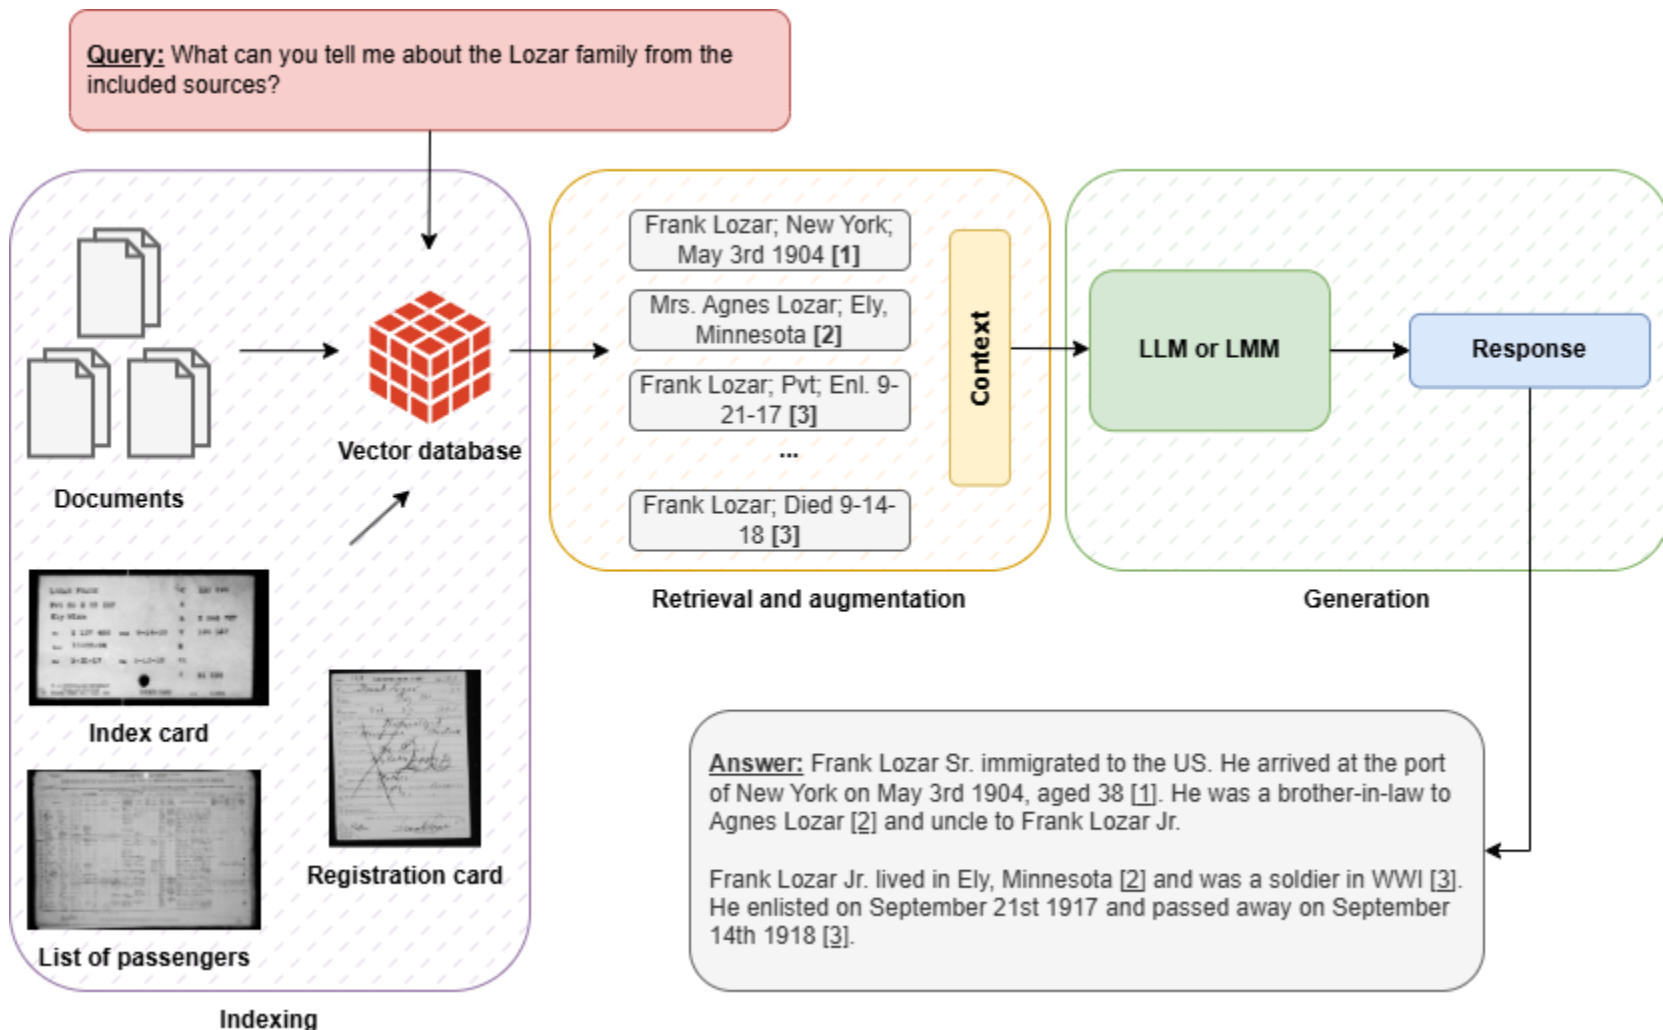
Query: What can you tell me about the Lozar family from the included sources?

Documents

Vector database

Index card

List of passengers

Registration card

Indexing

Frank Lozar; New York; May 3rd 1904 [1]

Mrs. Agnes Lozar; Ely, Minnesota [2]

Frank Lozar; Pvt; Enl. 9-21-17 [3]

...

Frank Lozar; Died 9-14-18 [3]

Context

Retrieval and augmentation

LLM or LMM

Response

Generation

Answer: Frank Lozar Sr. immigrated to the US. He arrived at the port of New York on May 3rd 1904, aged 38 [1]. He was a brother-in-law to Agnes Lozar [2] and uncle to Frank Lozar Jr.

Frank Lozar Jr. lived in Ely, Minnesota [2] and was a soldier in WWI [3]. He enlisted on September 21st 1917 and passed away on September 14th 1918 [3].